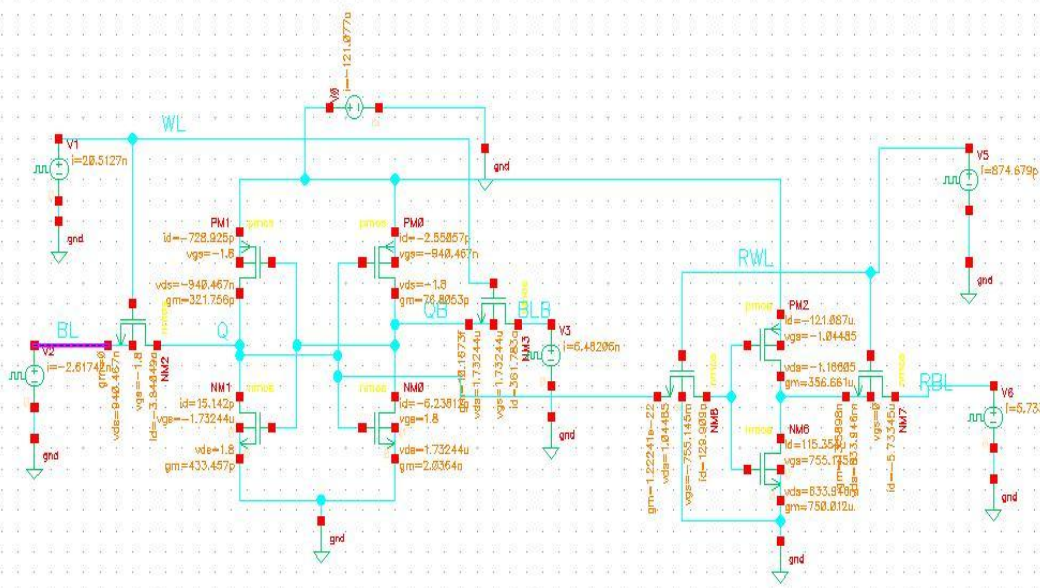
V0
i=-121.077a

WL

V1
i=20.5127n

gnd

gnd

V5
i=874.679p

gnd

PM1
pmos
id=-728.925p
vgs=-1.8
vds=-940.467n
gm=321.756p

PM0
pmos
id=-2.55857p
vgs=-940.467n
vds=-1.8
gm=78.8053p

RWL

BL

V2
i=-2.61742n

gnd

vds=940.467n
vgs=-1.8
id=-3.84842p
gm=0
NM2

Q

QB

BLB

NM3
id=-381.783a
vds=1.73244u
gm=-18.1673f

V3
i=6.48206n

gnd

NM1
nmos
id=15.142p
vgs=-1.73244u
vds=1.8
gm=433.457p

NM0
nmos
id=-6.23812p
vgs=1.8
vds=1.73244u
gm=2.0364n

gnd

PM2
pmos
id=-121.087u
vgs=-1.04485
vds=-1.16605
gm=356.661u

NM5
gm=-1.22241e-22
vds=1.04485
vgs=-755.145m
id=-129.909p

NM6
nmos
id=115.359u
vgs=755.175m
vds=633.946m
gm=750.012u

NM7
vgs=0
vds=633.946m
gm=5.9808n
id=-5.73345u

RBL

V6
i=5.73

gnd

gnd